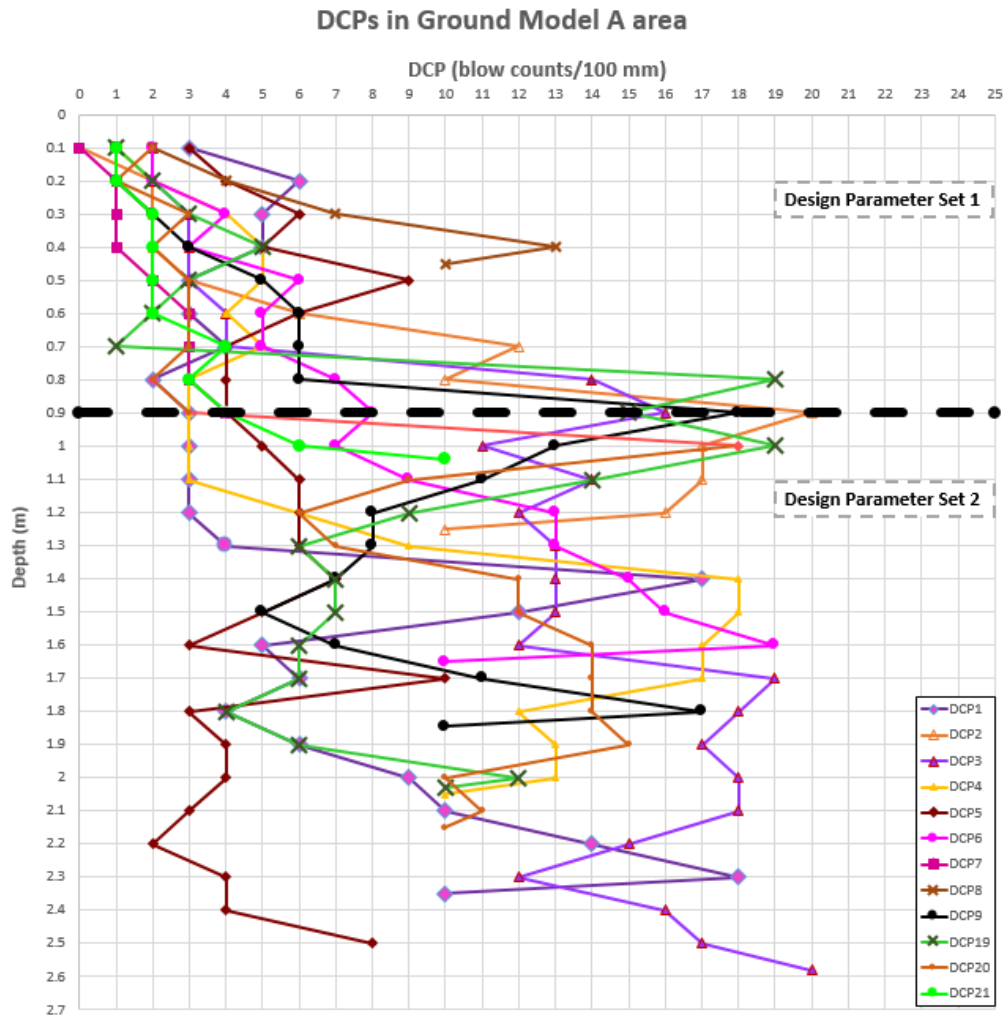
DCPs in Ground Model A area

DCP (blow counts/100 mm)

0 1 2 3 4 5 6 7 8 9 10 11 12 13 14 15 16 17 18 19 20 21 22 23 24 25

0
0.1
0.2
0.3
0.4
0.5
0.6
0.7
0.8
0.9
1
1.1
1.2
1.3
1.4
1.5
1.6
1.7
1.8
1.9
2
2.1
2.2
2.3
2.4
2.5
2.6
2.7

Depth (m)

Design Parameter Set 1

Design Parameter Set 2

DCP1
DCP2
DCP3
DCP4
DCP5
DCP6
DCP7
DCP8
DCP9
DCP19
DCP20
DCP21